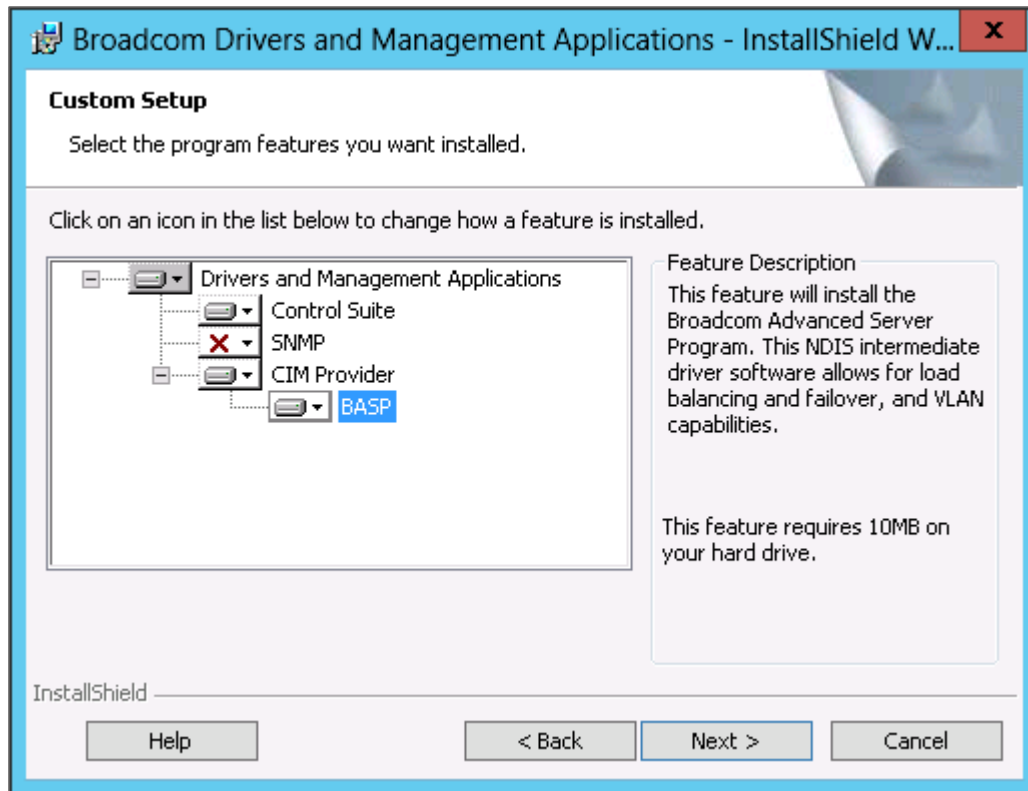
Broadcom Drivers and Management Applications - InstallShield W...

Custom Setup

Select the program features you want installed.

Click on an icon in the list below to change how a feature is installed.

Drivers and Management Applications
Control Suite
SNMP
CIM Provider
BASP

Feature Description

This feature will install the Broadcom Advanced Server Program. This NDIS intermediate driver software allows for load balancing and failover, and VLAN capabilities.

This feature requires 10MB on your hard drive.

InstallShield

Help
< Back
Next >
Cancel